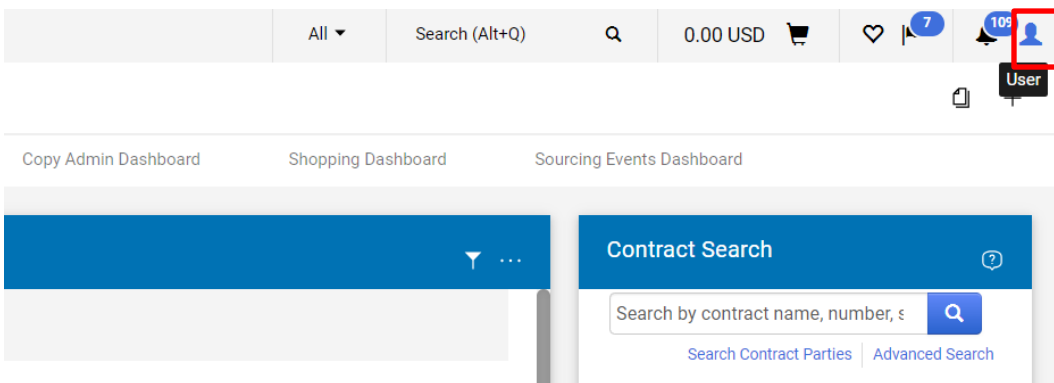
All ▾ Search (Alt+Q) 0.00 USD 7 109

User

Copy Admin Dashboard Shopping Dashboard Sourcing Events Dashboard

...

Contract Search

Search by contract name, number, s

Search Contract Parties Advanced Search